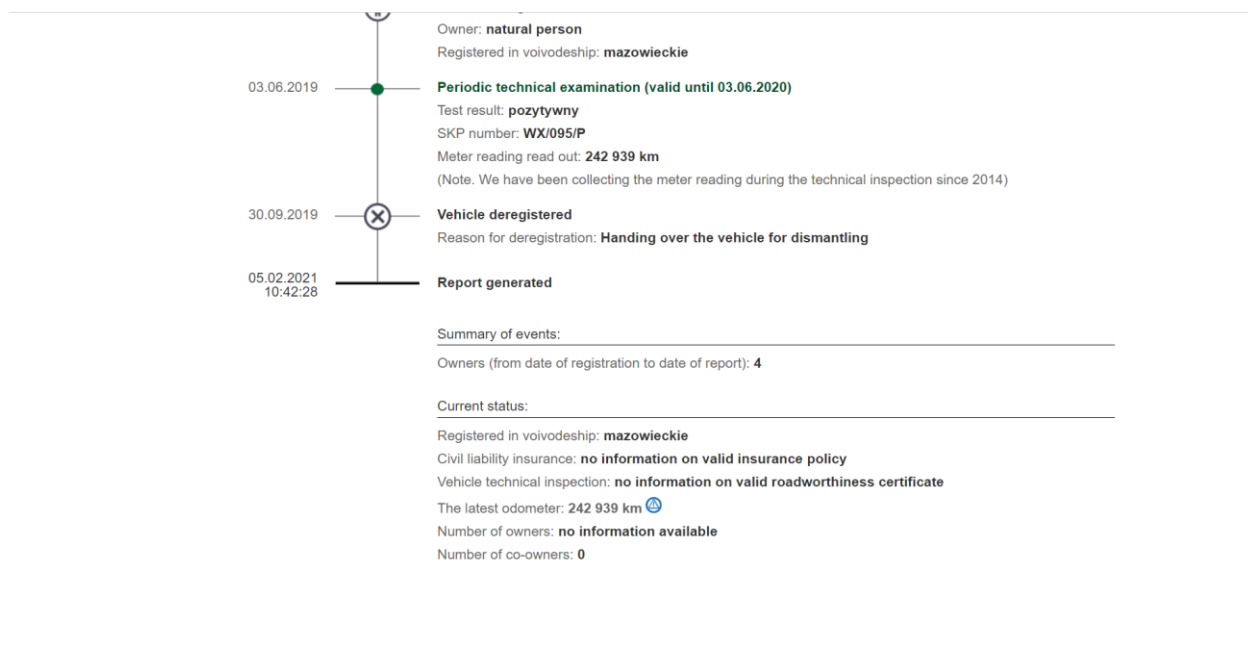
Owner: **natural person**
Registered in voivodeship: **mazowieckie**

03.06.2019

Periodic technical examination (valid until 03.06.2020)
Test result: **pozytywny**
SKP number: **WX/095/P**
Meter reading read out: **242 939 km**
(Note. We have been collecting the meter reading during the technical inspection since 2014)

30.09.2019

Vehicle deregistered
Reason for deregistration: **Handing over the vehicle for dismantling**

05.02.2021
10:42:28

Report generated

Summary of events:

Owners (from date of registration to date of report): **4**

Current status:

Registered in voivodeship: **mazowieckie**
Civil liability insurance: **no information on valid insurance policy**
Vehicle technical inspection: **no information on valid roadworthiness certificate**
The latest odometer: **242 939 km**
Number of owners: **no information available**
Number of co-owners: **0**